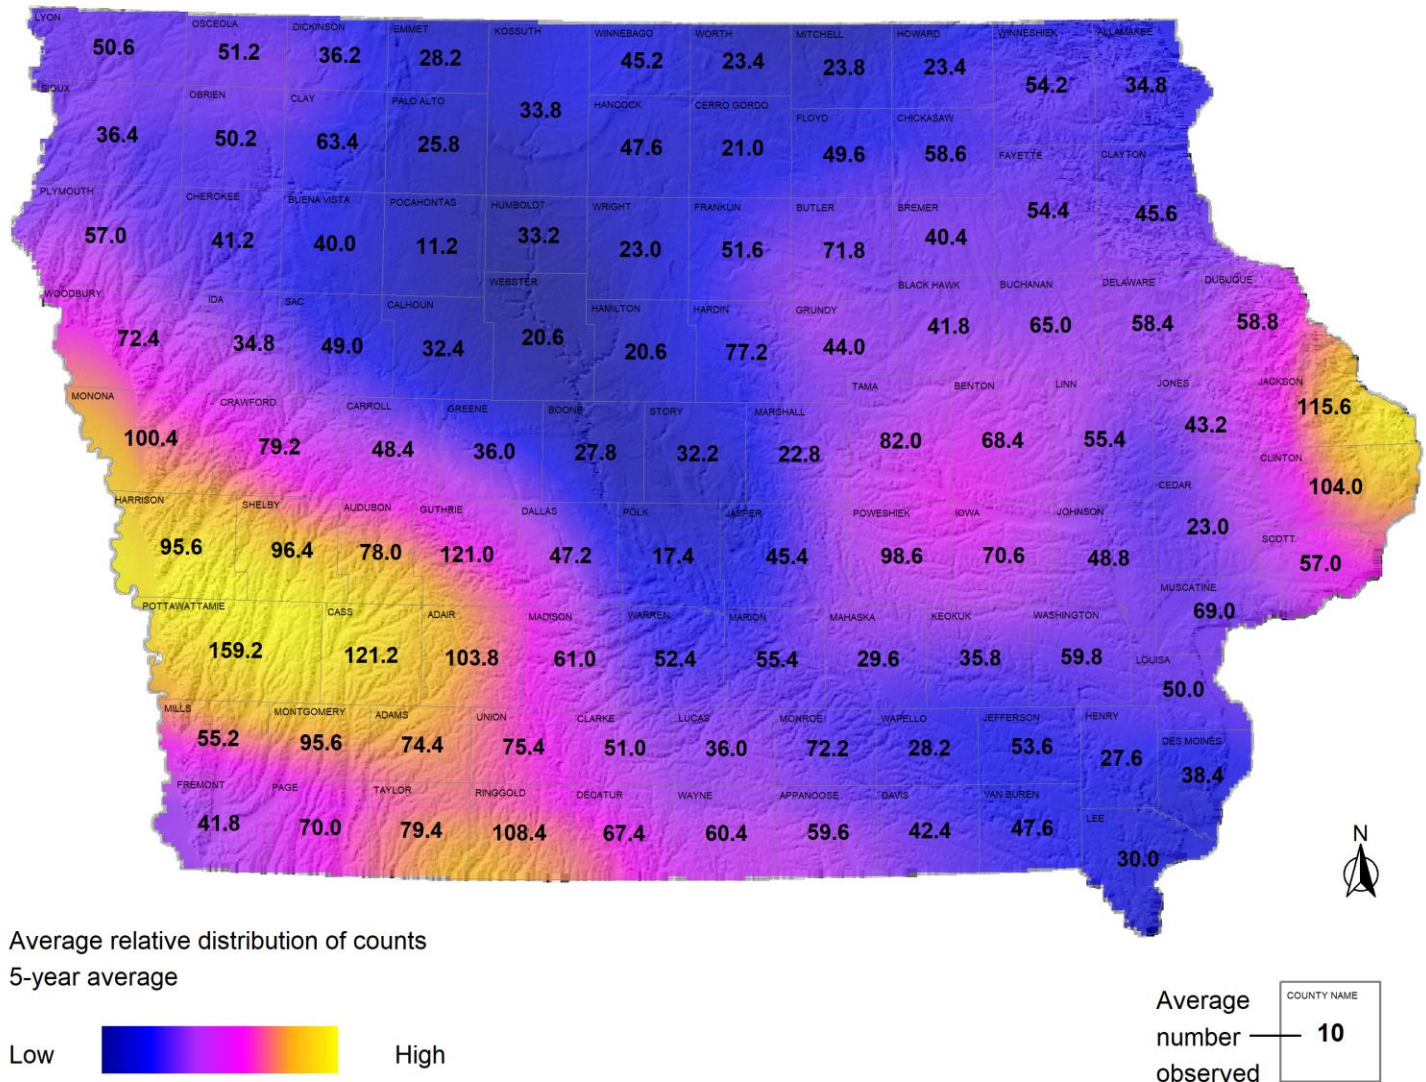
LYON 50.6
OSCEOLA 51.2
DICKINSON 36.2
EMMET 28.2
KOSSUTH 33.8
WINNEBAGO 45.2
WORTH 23.4
MITCHELL 23.8
HOWARD 23.4
WINNESHIEK 54.2
ALLAMAKEE 34.8
SIOUX 36.4
OBRIEN 50.2
CLAY 63.4
PALO ALTO 25.8
HANCOCK 47.6
CERRO GORDO 21.0
FLOYD 49.6
CHICKASAW 58.6
FAYETTE 54.4
CLAYTON 45.6
PLYMOUTH 57.0
CHEROKEE 41.2
BUENA VISTA 40.0
POCAHONTAS 11.2
HUMBOLDT 33.2
WRIGHT 23.0
FRANKLIN 51.6
BUTLER 71.8
BREMER 40.4
WOODBURY 72.4
IDA 34.8
SAC 49.0
CALHOUN 32.4
WEBSTER 20.6
HAMILTON 20.6
HARDIN 77.2
GRUNDY 44.0
BLACK HAWK 41.8
BUCHANAN 65.0
DELAWARE 58.4
DUBUQUE 58.8
MONONA 100.4
CRAWFORD 79.2
CARROLL 48.4
GREENE 36.0
BOONE 27.8
STORY 32.2
MARSHALL 22.8
TAMA 82.0
BENTON 68.4
LINN 55.4
JONES 43.2
JACKSON 115.6
CLINTON 104.0
HARRISON 95.6
SHELBY 96.4
AUDUBON 78.0
GUTHRIE 121.0
DALLAS 47.2
POLK 17.4
JASPER 45.4
POWESHIEK 98.6
IOWA 70.6
JOHNSON 48.8
CEDAR 23.0
SCOTT 57.0
POTTAWATTAMIE 159.2
CASS 121.2
ADAIR 103.8
MADISON 61.0
WARREN 52.4
MARION 55.4
MAHASKA 29.6
KEOKUK 35.8
WASHINGTON 59.8
MUSCATINE 69.0
LOUISA 50.0
MILLS 55.2
MONTGOMERY 95.6
ADAMS 74.4
UNION 75.4
CLARKE 51.0
LUCAS 36.0
MONROE 72.2
WAPELLO 28.2
JEFFERSON 53.6
HENRY 27.6
DES MOINES 38.4
FREMONT 41.8
PAGE 70.0
TAYLOR 79.4
RINGGOLD 108.4
DECATUR 67.4
WAYNE 60.4
APPANOOSE 59.6
DAVIS 42.4
VAN BUREN 47.6
LEE 30.0

N

Average relative distribution of counts
5-year average

Low High

Average number observed
COUNTY NAME
10